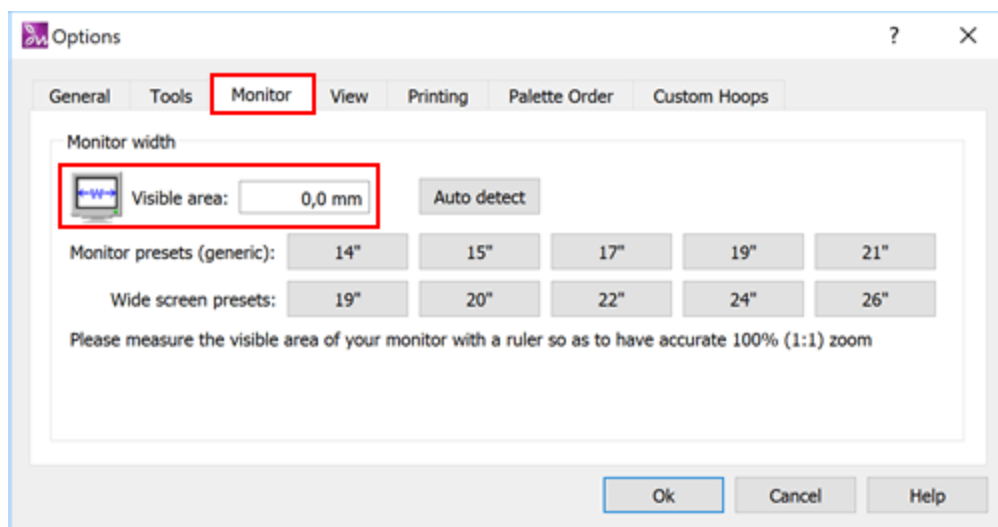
Options

?

X

General

Tools

Monitor

View

Printing

Palette Order

Custom Hoops

Monitor width

W

Visible area: 0,0 mm

Auto detect

Monitor presets (generic): 14" 15" 17" 19" 21"

Wide screen presets: 19" 20" 22" 24" 26"

Please measure the visible area of your monitor with a ruler so as to have accurate 100% (1:1) zoom

Ok

Cancel

Help